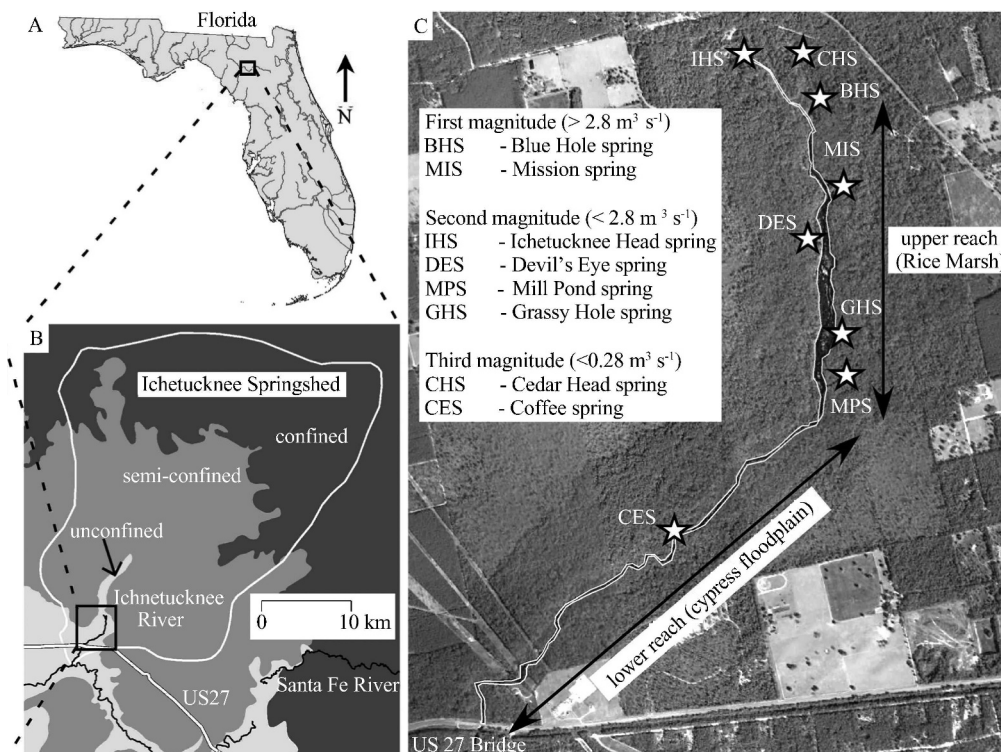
A
Florida
N

B
Ichetucknee Springshed
confined
semi-confined
unconfined
Ichnetucknee River
0
10 km
US27
Santa Fe River

C
IHS
CHS
BHS
MIS
DES
GHS
MPS
CES

First magnitude (> 2.8 m$^3$ s$^{-1}$)
BHS - Blue Hole spring
MIS - Mission spring

Second magnitude (< 2.8 m $^3$ s$^{-1}$)
IHS - Ichetucknee Head spring
DES - Devil's Eye spring
MPS - Mill Pond spring
GHS - Grassy Hole spring

Third magnitude (<0.28 m$^3$ s$^{-1}$)
CHS - Cedar Head spring
CES - Coffee spring

upper reach
(Rice Marsh)

lower reach (cypress floodplain)

US 27 Bridge